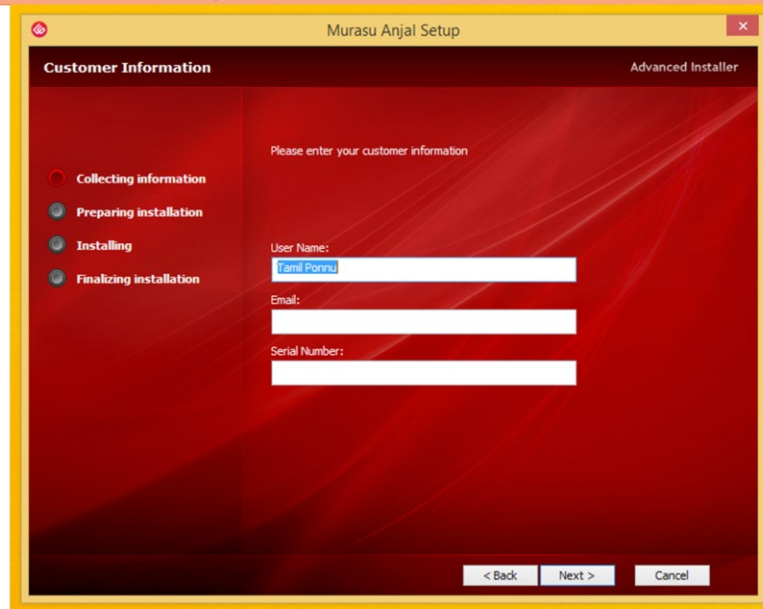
Murasu Anjal Setup

×

Customer Information

Advanced Installer

Collecting information

Preparing installation

Installing

Finalizing installation

Please enter your customer information

User Name:

Tamil Ponnu

Email:

Serial Number:

< Back

Next >

Cancel